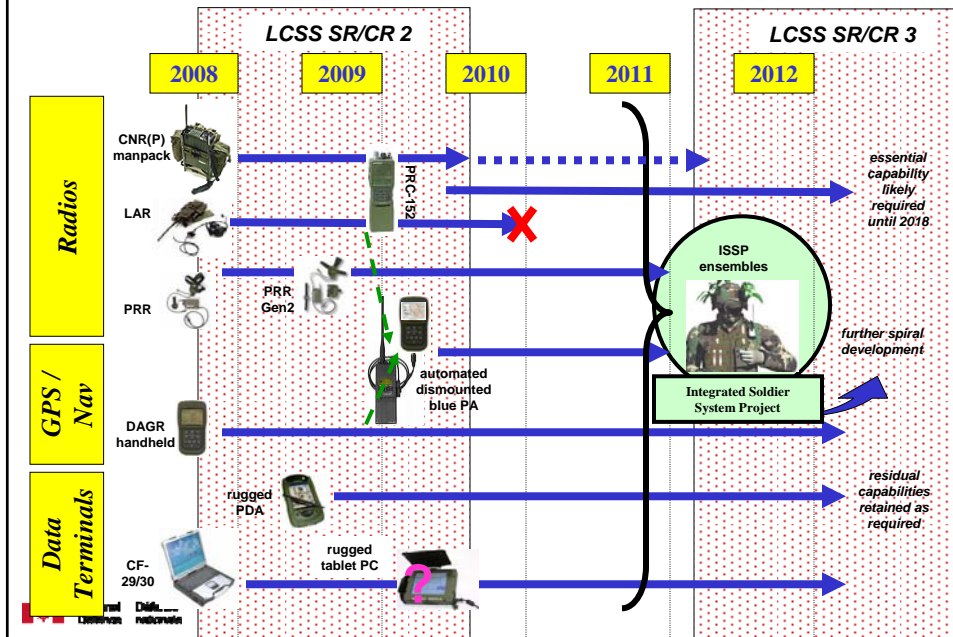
LCSS SR/CR 2

LCSS SR/CR 3

2008

2009

2010

2011

2012

Radios

GPS / Nav

Data Terminals

CNR(P) manpack

LAR

PRR

PRC-152

PRR Gen2

essential capability likely required until 2018

ISSP ensembles

automated dismounted blue PA

further spiral development

Integrated Soldier System Project

DAGR handheld

rugged PDA

residual capabilities retained as required

CF-29/30

rugged tablet PC

?

National Defence

Défense nationale